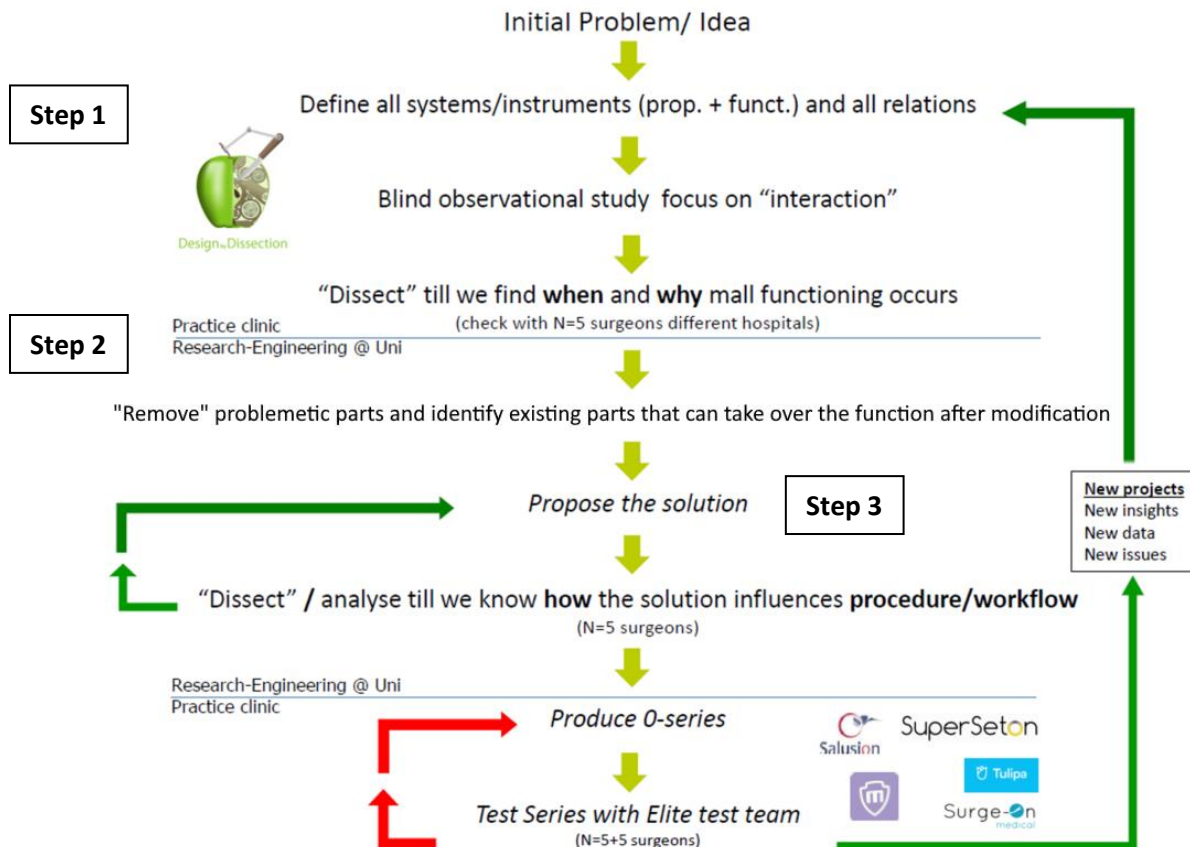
Initial Problem/ Idea

Step 1

Define all systems/instruments (prop. + funct.) and all relations

Design by Dissection

Blind observational study focus on "interaction"

"Dissect" till we find **when** and **why** mall functioning occurs
(check with N=5 surgeons different hospitals)

Step 2

Practice clinic
Research-Engineering @ Uni

"Remove" problemetic parts and identify existing parts that can take over the function after modification

*Propose the solution*

Step 3

New projects
New insights
New data
New issues

"Dissect" / analyse till we know **how** the solution influences **procedure/workflow**
(N=5 surgeons)

Research-Engineering @ Uni
Practice clinic

*Produce 0-series*

Salusion SuperSeton

Tulipa

Surge-On medical

*Test Series with Elite test team*
(N=5+5 surgeons)